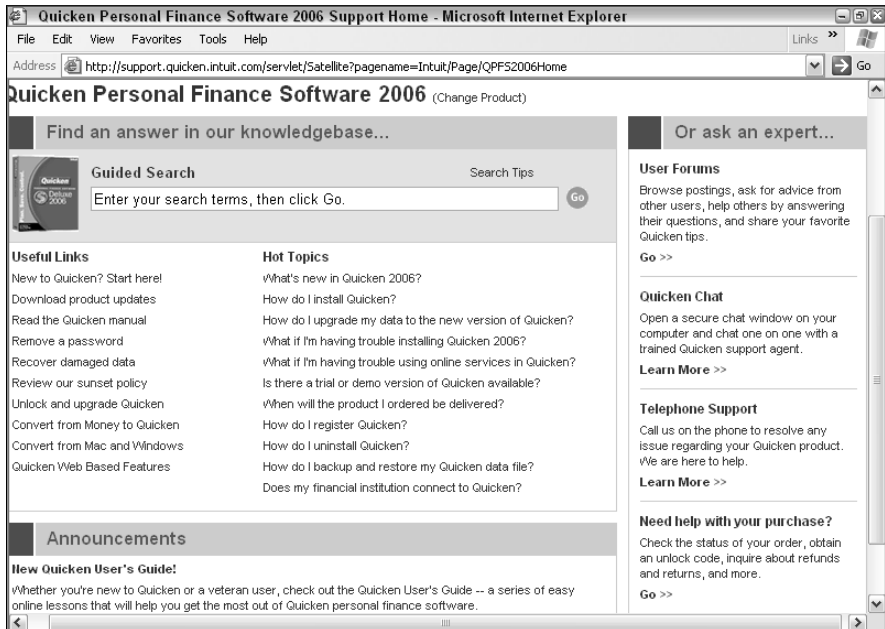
Quicken Personal Finance Software 2006 Support Home - Microsoft Internet Explorer

File Edit View Favorites Tools Help

Links »

Address http://support.quicken.intuit.com/servlet/Satellite?pagename=Intuit/Page/QPFS2006Home

Go

Quicken Personal Finance Software 2006 (Change Product)

Find an answer in our knowledgebase...

Quicken Deluxe 2006

Guided Search

Search Tips

Enter your search terms, then click Go.

Go

Useful Links

New to Quicken? Start here!

Download product updates

Read the Quicken manual

Remove a password

Recover damaged data

Review our sunset policy

Unlock and upgrade Quicken

Convert from Money to Quicken

Convert from Mac and Windows

Quicken Web Based Features

Hot Topics

What's new in Quicken 2006?

How do I install Quicken?

How do I upgrade my data to the new version of Quicken?

What if I'm having trouble installing Quicken 2006?

What if I'm having trouble using online services in Quicken?

Is there a trial or demo version of Quicken available?

When will the product I ordered be delivered?

How do I register Quicken?

How do I uninstall Quicken?

How do I backup and restore my Quicken data file?

Does my financial institution connect to Quicken?

Announcements

New Quicken User's Guide!

Whether you're new to Quicken or a veteran user, check out the Quicken User's Guide -- a series of easy online lessons that will help you get the most out of Quicken personal finance software.

Or ask an expert...

User Forums

Browse postings, ask for advice from other users, help others by answering their questions, and share your favorite Quicken tips.

Go >>

Quicken Chat

Open a secure chat window on your computer and chat one on one with a trained Quicken support agent.

Learn More >>

Telephone Support

Call us on the phone to resolve any issue regarding your Quicken product. We are here to help.

Learn More >>

Need help with your purchase?

Check the status of your order, obtain an unlock code, inquire about refunds and returns, and more.

Go >>